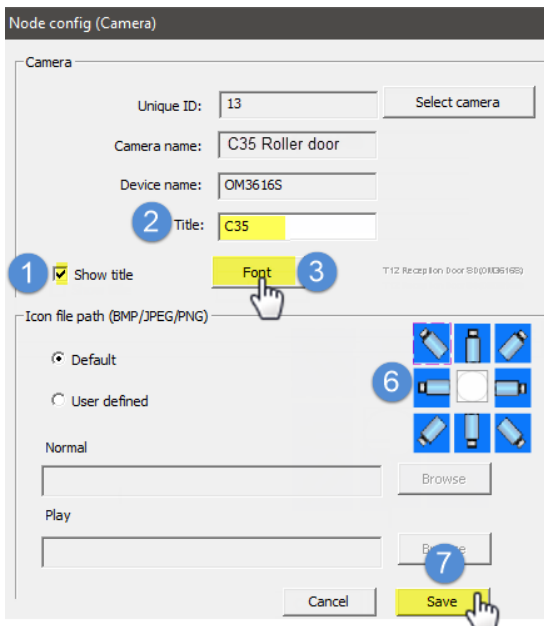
Node config (Camera)

Camera

Unique ID: 13

Select camera

Camera name: C35 Roller door

Device name: OM3616S

2 Title: C35

1 Show title

Font 3

T12 Reception Door S0(OM3616S)

Icon file path (BMP/JPEG/PNG)

Default

User defined

6

Normal

Browse

Play

Browse

7

Cancel

Save